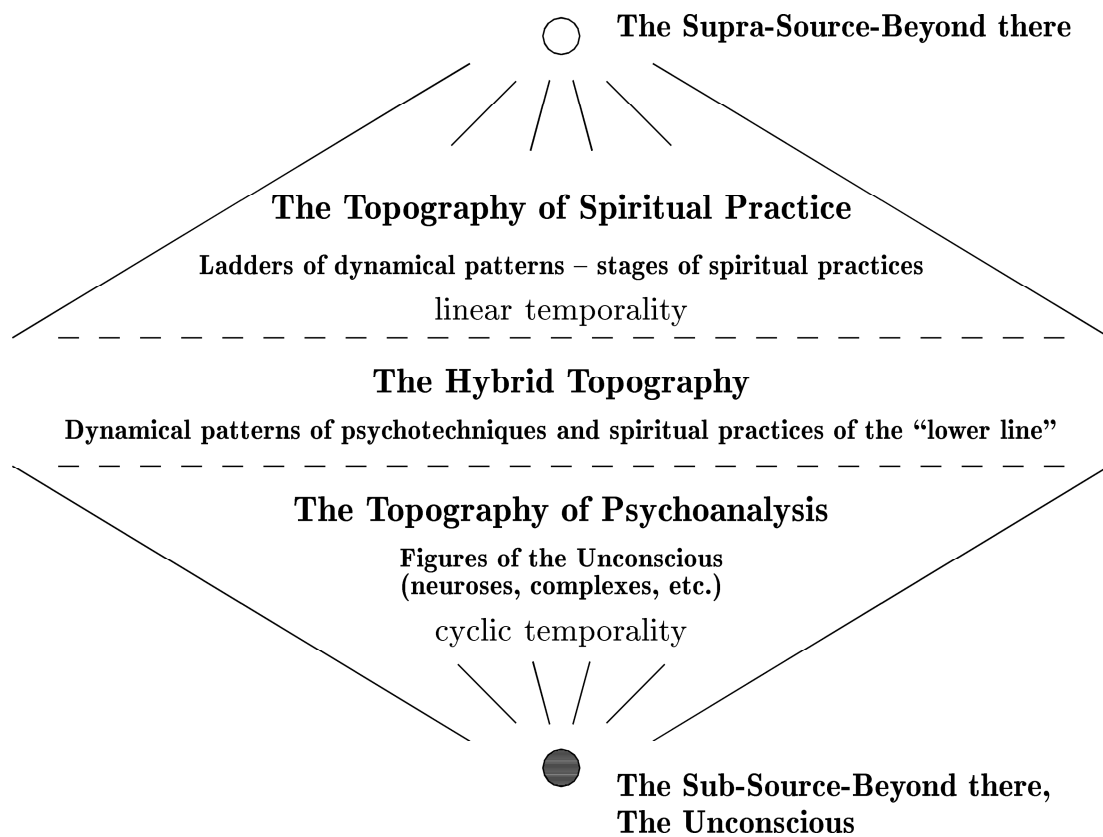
The Supra-Source-Beyond there

The Topography of Spiritual Practice

Ladders of dynamical patterns – stages of spiritual practices

linear temporality

The Hybrid Topography

Dynamical patterns of psychotechniques and spiritual practices of the "lower line"

The Topography of Psychoanalysis

Figures of the Unconscious
(neuroses, complexes, etc.)

cyclic temporality

The Sub-Source-Beyond there,
The Unconscious